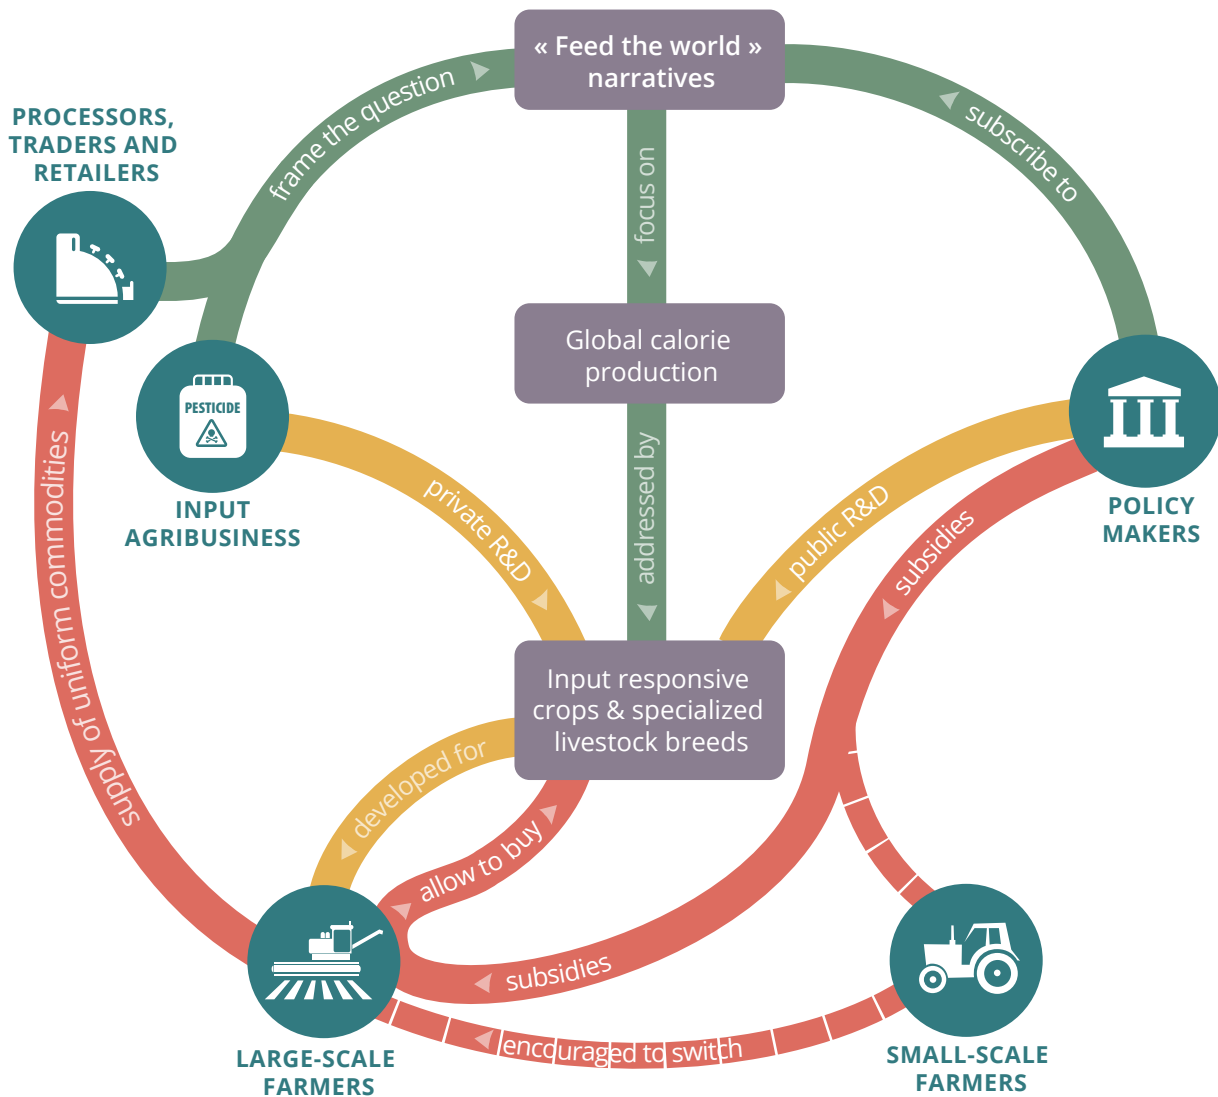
« Feed the world » narratives

frame the question

subscribe to

focus on

PROCESSORS, TRADERS AND RETAILERS

Global calorie production

PESTICIDE

INPUT AGRIBUSINESS

addressed by

POLICY MAKERS

private R&D

public R&D

subsidies

supply of uniform commodities

Input responsive crops & specialized livestock breeds

developed for

allow to buy

subsidies

LARGE-SCALE FARMERS

encouraged to switch

SMALL-SCALE FARMERS